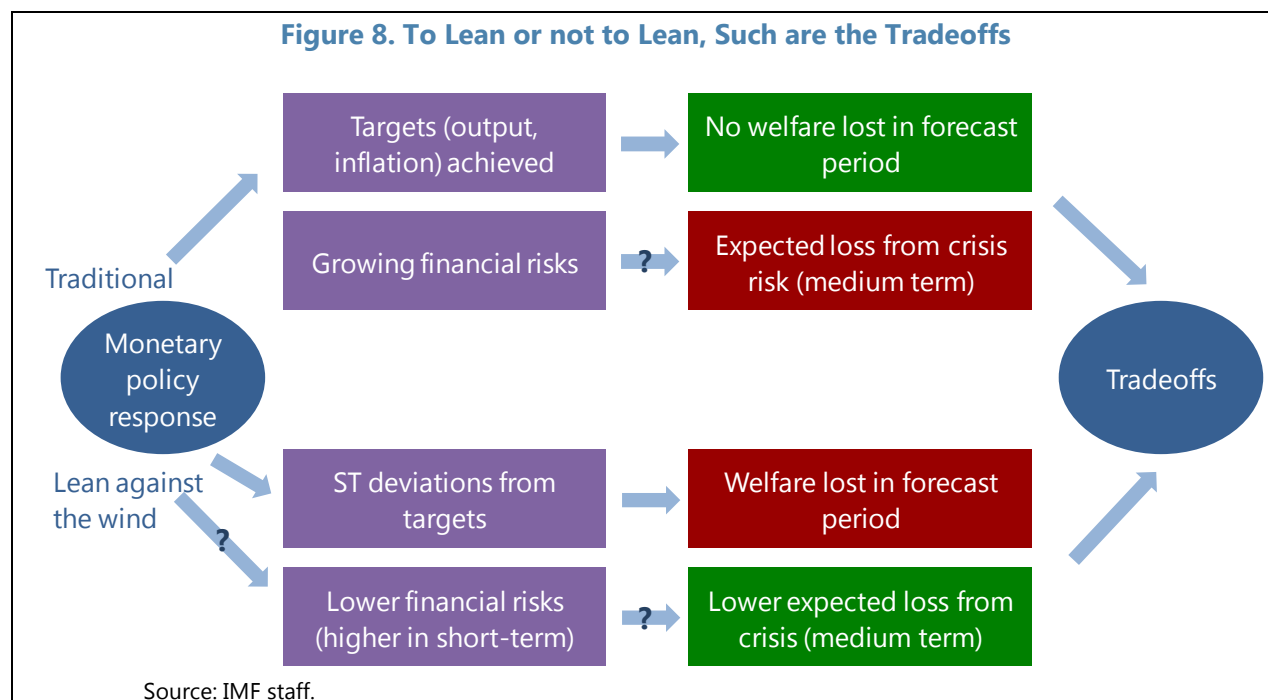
Figure 8. To Lean or not to Lean, Such are the Tradeoffs

Targets (output, inflation) achieved

No welfare lost in forecast period

Growing financial risks

?

Expected loss from crisis risk (medium term)

Traditional

Monetary policy response

Tradeoffs

Lean against the wind

ST deviations from targets

Welfare lost in forecast period

?

Lower financial risks (higher in short-term)

?

Lower expected loss from crisis (medium term)

Source: IMF staff.